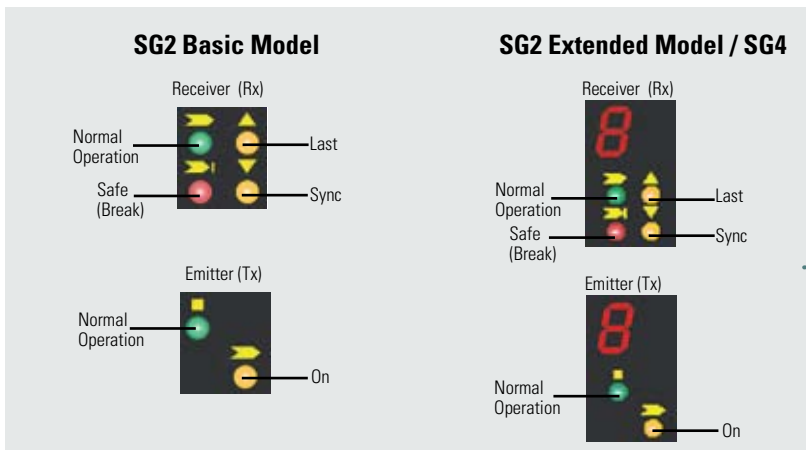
SG2 Basic Model

Receiver (Rx)

Normal Operation

Last

Safe (Break)

Sync

Emitter (Tx)

Normal Operation

On

SG2 Extended Model / SG4

Receiver (Rx)

8

Normal Operation

Last

Safe (Break)

Sync

Emitter (Tx)

8

Normal Operation

On